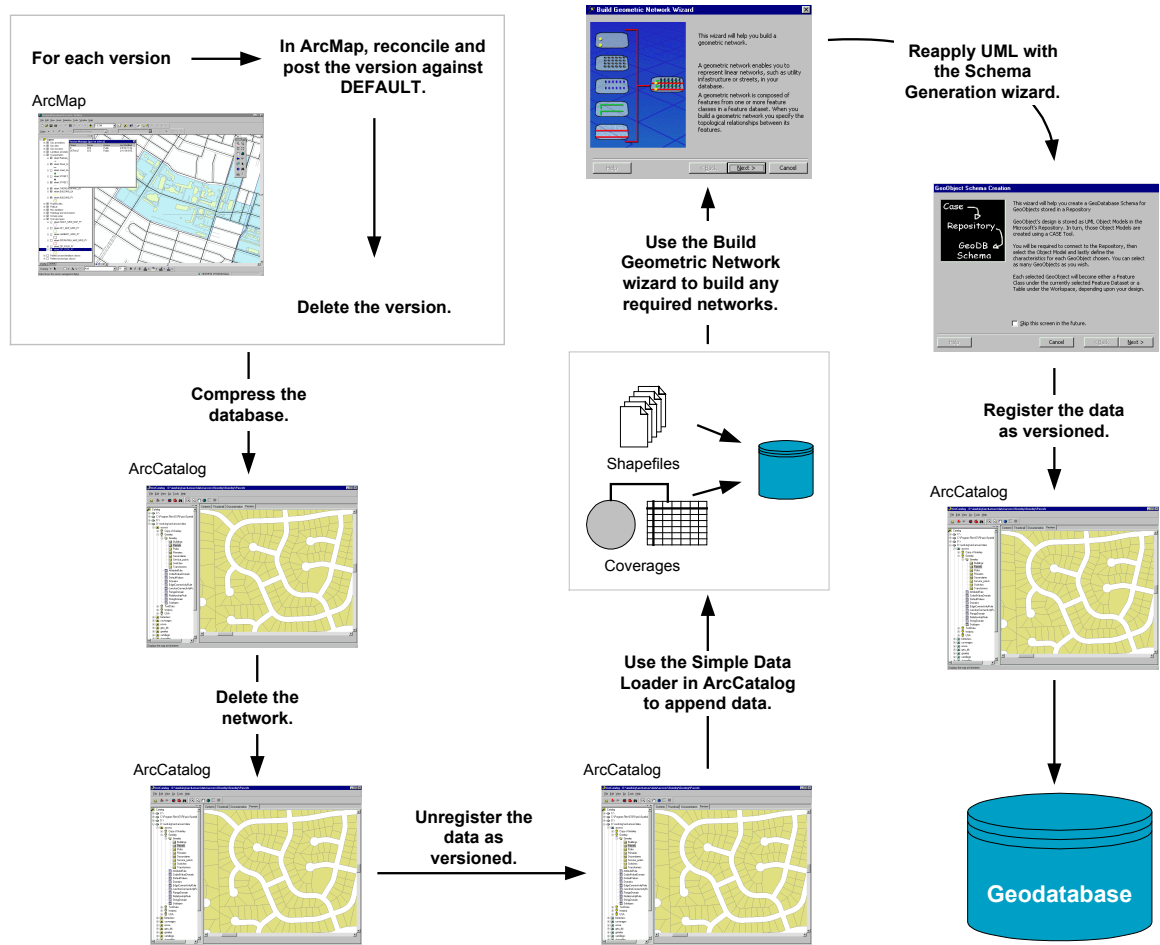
For each version

In ArcMap, reconcile and post the version against DEFAULT.

ArcMap

Delete the version.

Compress the database.

ArcCatalog

Delete the network.

ArcCatalog

Unregister the data as versioned.

ArcCatalog

Use the Simple Data Loader in ArcCatalog to append data.

Shapefiles

Coverages

Use the Build Geometric Network wizard to build any required networks.

Build Geometric Network Wizard

This wizard will help you build a geometric network.

A geometric network enables you to represent linear networks, such as utility infrastructure or streets, in your database.

A geometric network is composed of features from one or more feature classes in a feature dataset. When you build a geometric network you specify the topological relationships between its features.

Help

< Back

Next >

Cancel

Reapply UML with the Schema Generation wizard.

GeoObject Schema Creation

Case

Repository

GeoDB Schema

This wizard will help you create a GeoDatabase Schema for GeoObjects stored in a Repository

GeoObject's design is stored as UML Object Models in the Microsoft's Repository. In turn, those Object Models are created using a CASE Tool.

You will be required to connect to the Repository, then select the Object Model and lastly define the characteristics for each GeoObject chosen. You can select as many GeoObjects as you wish.

Each selected GeoObject will become either a Feature Class under the currently selected Feature Dataset or a Table under the Workspace, depending upon your design.

Skip this screen in the future.

Help

Cancel

< Back

Next >

Register the data as versioned.

ArcCatalog

Geodatabase